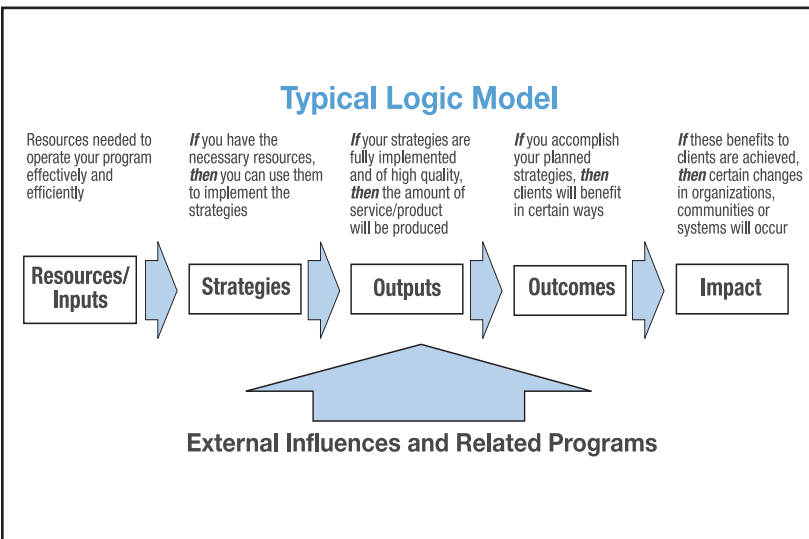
Typical Logic Model

Resources needed to operate your program effectively and efficiently

If you have the necessary resources, then you can use them to implement the strategies

If your strategies are fully implemented and of high quality, then the amount of service/product will be produced

If you accomplish your planned strategies, then clients will benefit in certain ways

If these benefits to clients are achieved, then certain changes in organizations, communities or systems will occur

Resources/ Inputs

Strategies

Outputs

Outcomes

Impact

External Influences and Related Programs